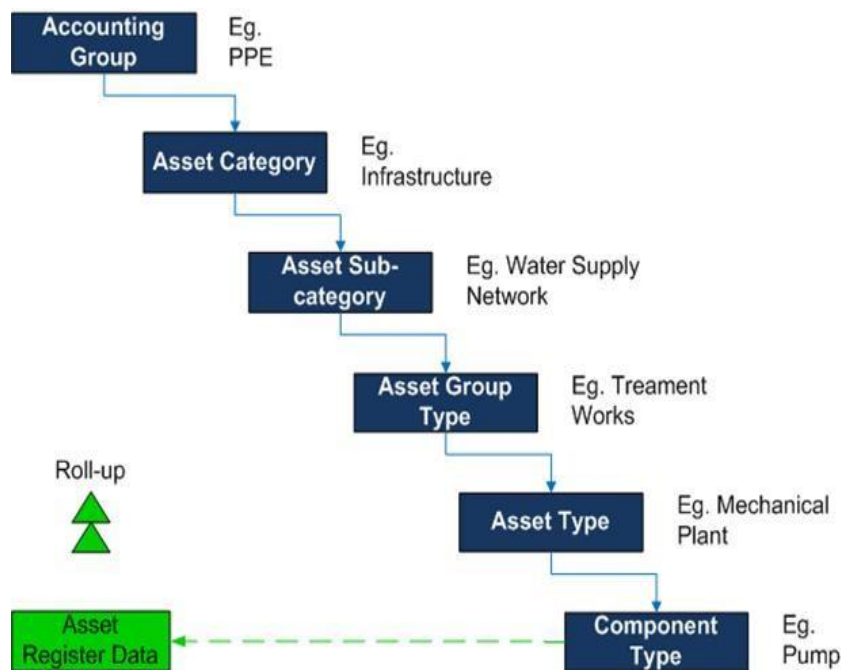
Accounting Group

Eg. PPE

Asset Category

Eg. Infrastructure

Asset Sub-category

Eg. Water Supply Network

Asset Group Type

Eg. Treament Works

Roll-up

Asset Type

Eg. Mechanical Plant

Asset Register Data

Component Type

Eg. Pump